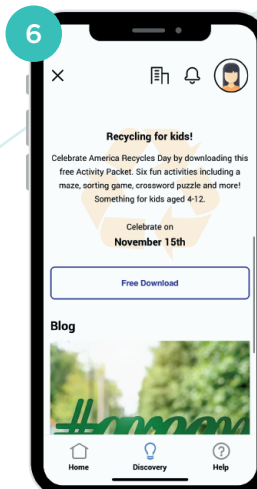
6

×

Recycling for kids!

Celebrate America Recycles Day by downloading this free Activity Packet. Six fun activities including a maze, sorting game, crossword puzzle and more! Something for kids aged 4-12.

Celebrate on
November 15th

Free Download

Blog

Home Discovery Help